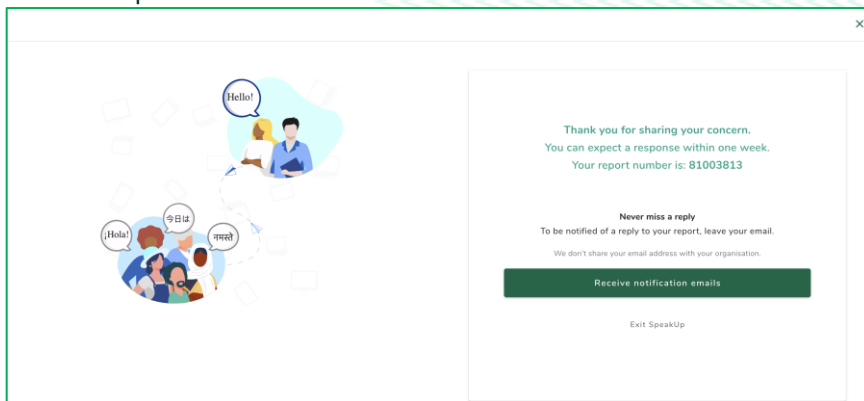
×

Hello!

¡Hola!

今日は

नमस्ते

Thank you for sharing your concern.
You can expect a response within one week.
Your report number is: 81003813

Never miss a reply
To be notified of a reply to your report, leave your email.

We don't share your email address with your organisation.

Receive notification emails

Exit SpeakUp